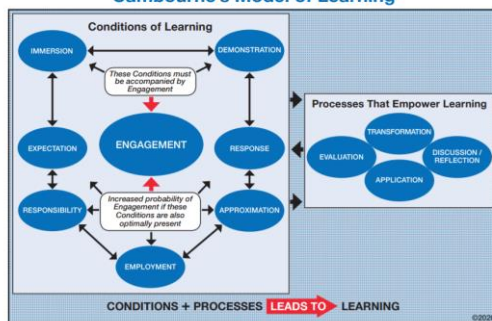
Cambourne's Model of Learning

Conditions of Learning

IMMERSION

DEMONSTRATION

These Conditions must be accompanied by Engagement

EXPECTATION

ENGAGEMENT

RESPONSE

RESPONSIBILITY

Increased probability of Engagement if these Conditions are also optimally present

APPROXIMATION

EMPLOYMENT

Processes That Empower Learning

TRANSFORMATION

EVALUATION

DISCUSSION / REFLECTION

APPLICATION

CONDITIONS + PROCESSES LEADS TO LEARNING

©202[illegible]